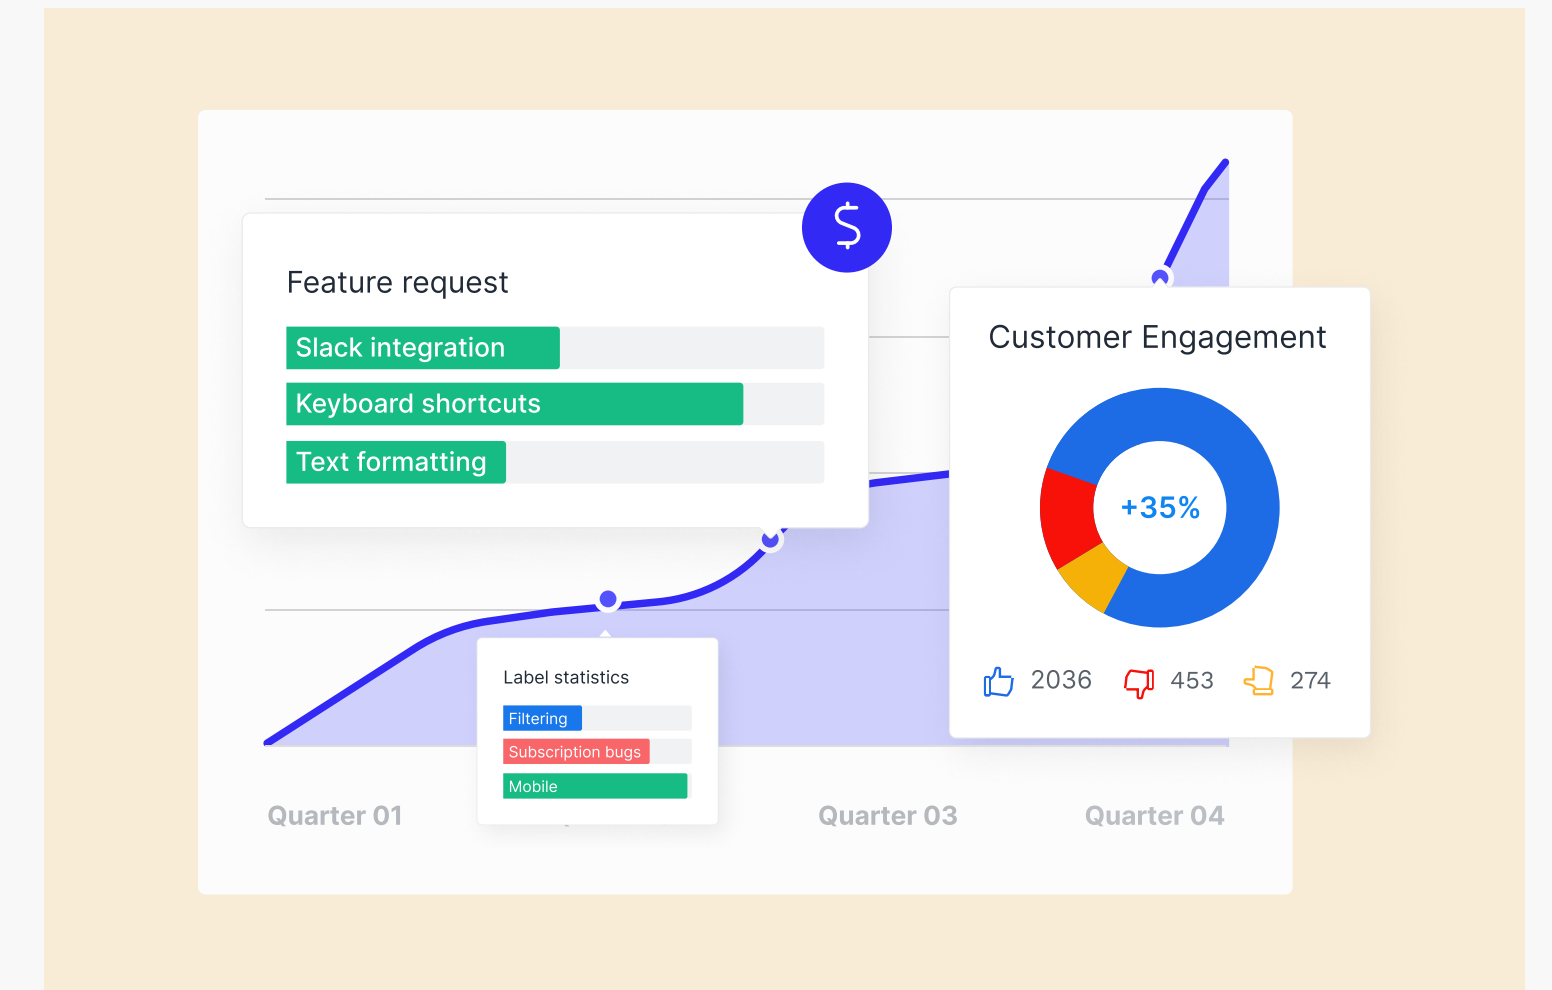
$

Feature request

Slack integration

Keyboard shortcuts

Text formatting

Customer Engagement

+35%

2036 453 274

Label statistics

Filtering

Subscription bugs

Mobile

Quarter 01

Quarter 03

Quarter 04